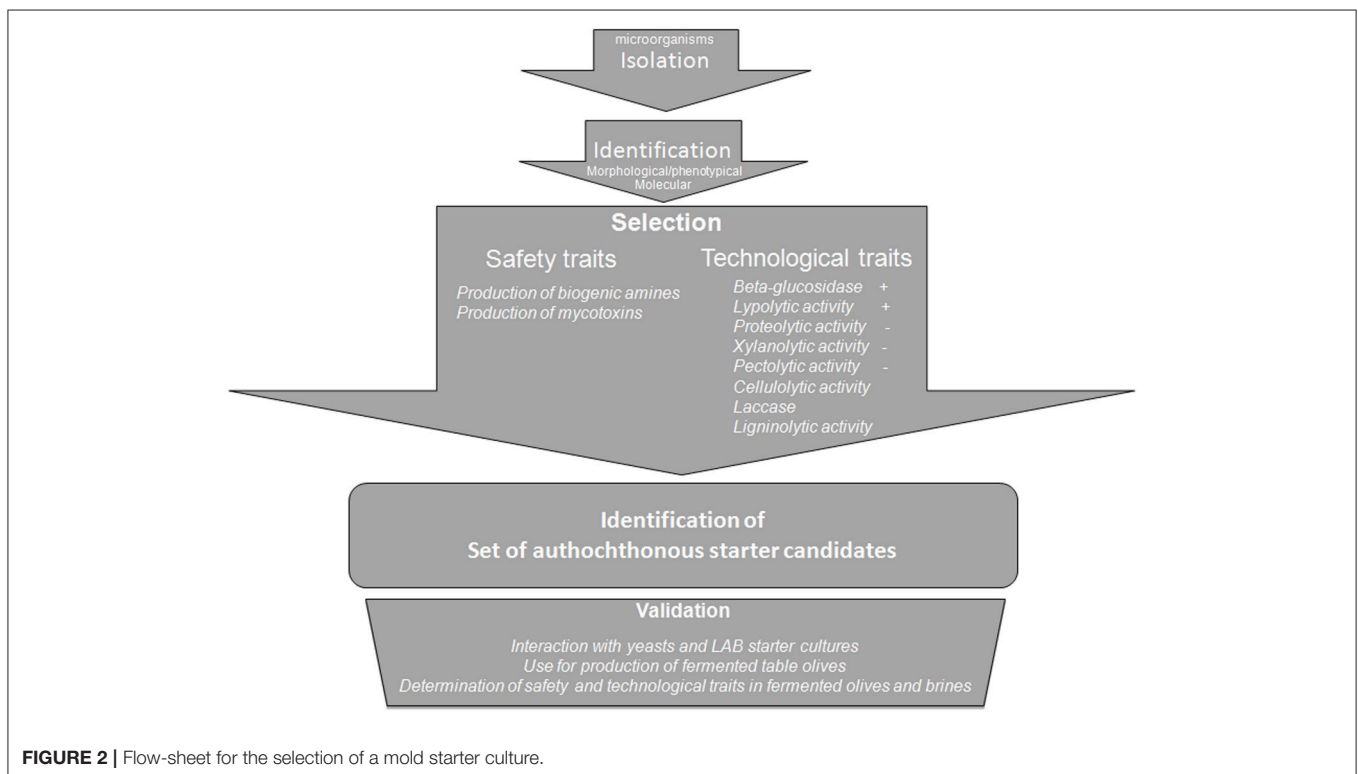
microorganisms
Isolation

Identification
Morphological/phenotypical
Molecular

Selection

Safety traits

Production of biogenic amines
Production of mycotoxins

Technological traits

Beta-glucosidase +
Lypolytic activity +
Proteolytic activity -
Xylanolytic activity -
Pectolytic activity -
Cellulolytic activity
Laccase
Ligninolytic activity

Identification of
Set of authochthonous starter candidates

Validation

Interaction with yeasts and LAB starter cultures
Use for production of fermented table olives
Determination of safety and technological traits in fermented olives and brines

FIGURE 2 | Flow-sheet for the selection of a mold starter culture.